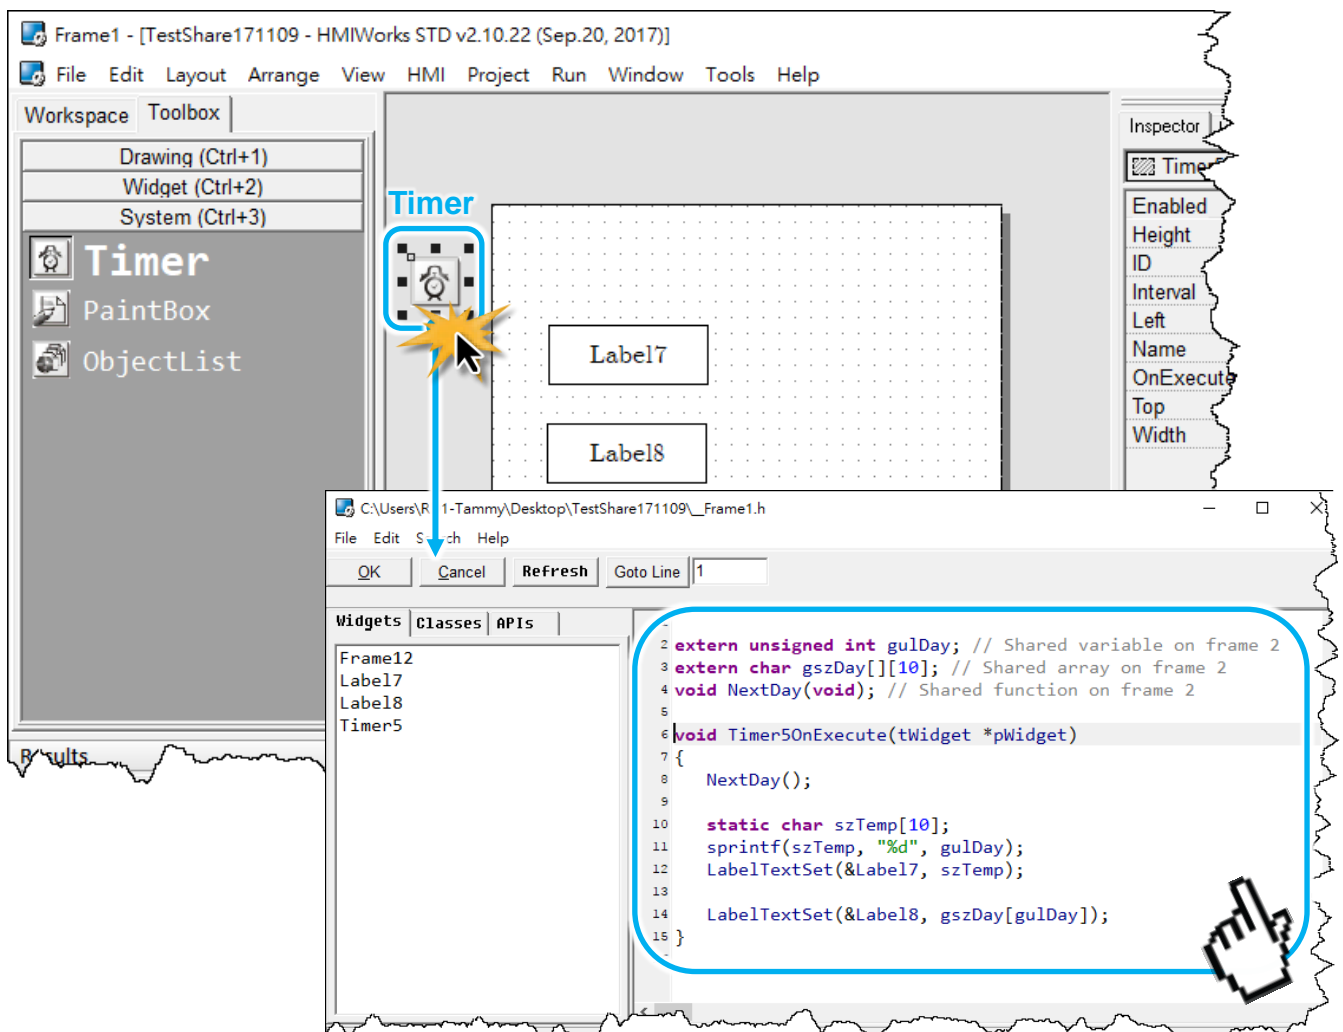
Frame1 - [TestShare171109 - HMIWorks STD v2.10.22 (Sep.20, 2017)]

File Edit Layout Arrange View HMI Project Run Window Tools Help

Workspace Toolbox

Drawing (Ctrl+1)
Widget (Ctrl+2)
System (Ctrl+3)

Timer
PaintBox
ObjectList

Timer

Label7

Label8

Inspector

Time

Enabled
Height
ID
Interval
Left
Name
OnExecute
Top
Width

R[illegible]ults

C:\Users\R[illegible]1-Tammy\Desktop\TestShare171109\_Frame1.h

File Edit S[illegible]ch Help

OK Cancel Refresh Goto Line 1

Widgets Classes APIs

Frame12
Label7
Label8
Timer5

2 extern unsigned int gulDay; // Shared variable on frame 2
3 extern char gszDay[][10]; // Shared array on frame 2
4 void NextDay(void); // Shared function on frame 2
5
6 void Timer5OnExecute(tWidget *pWidget)
7 {
8 NextDay();
9
10 static char szTemp[10];
11 sprintf(szTemp, "%d", gulDay);
12 LabelTextSet(&Label7, szTemp);
13
14 LabelTextSet(&Label8, gszDay[gulDay]);
15 }